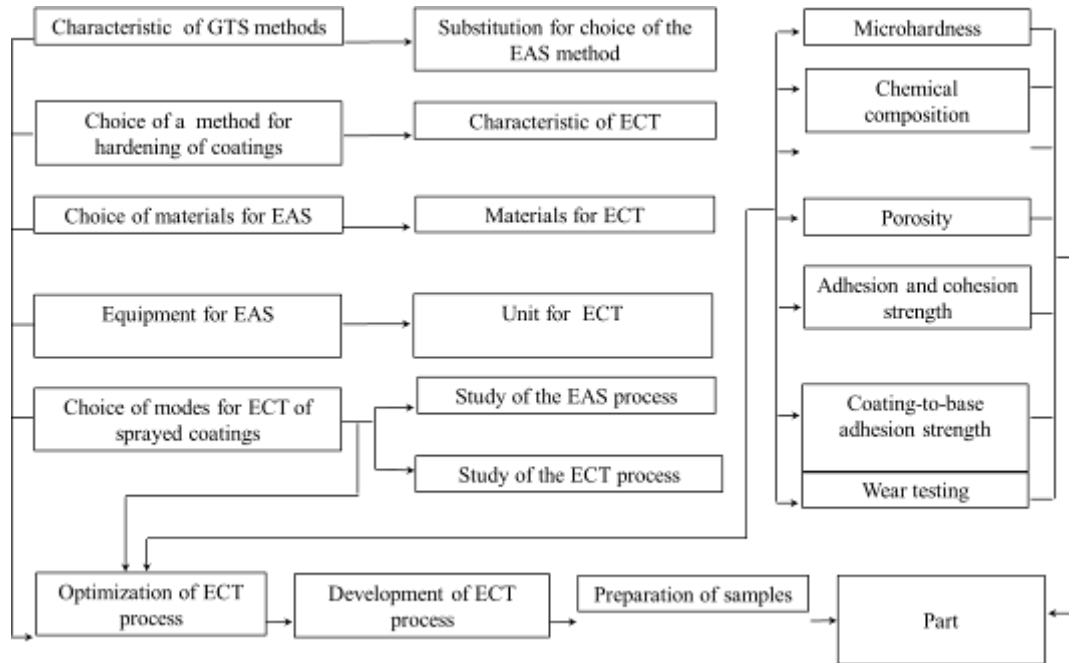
Characteristic of GTS methods

Substitution for choice of the EAS method

Choice of a method for hardening of coatings

Characteristic of ECT

Choice of materials for EAS

Materials for ECT

Equipment for EAS

Unit for ECT

Choice of modes for ECT of sprayed coatings

Study of the EAS process

Study of the ECT process

Microhardness

Chemical composition

Porosity

Adhesion and cohesion strength

Coating-to-base adhesion strength

Wear testing

Optimization of ECT process

Development of ECT process

Preparation of samples

Part